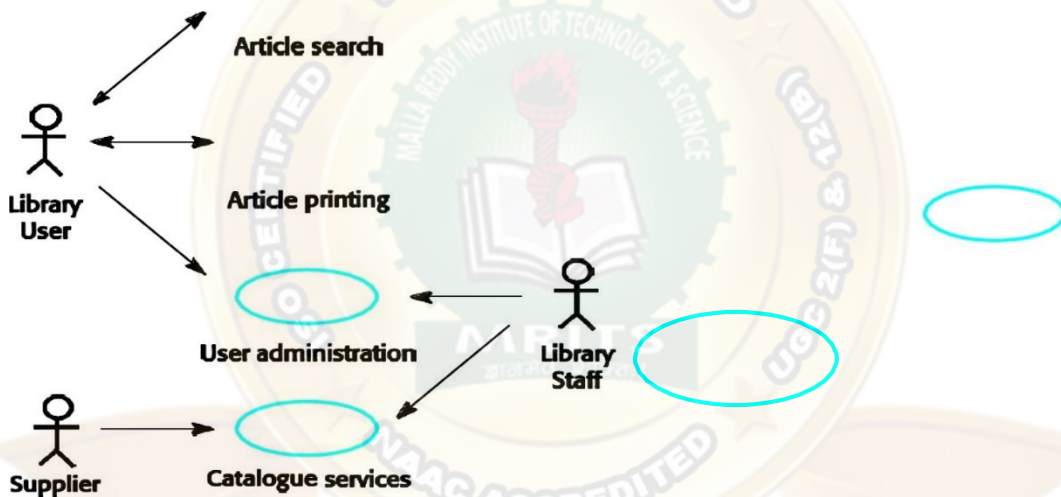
Article search

Library User

Article printing

User administration

Library Staff

Supplier

Catalogue services

MALLA REDDY INSTITUTE OF TECHNOLOGY & SCIENCE

UGC 2(F) & 12(B)

NAAC ACCREDITED

MRITS